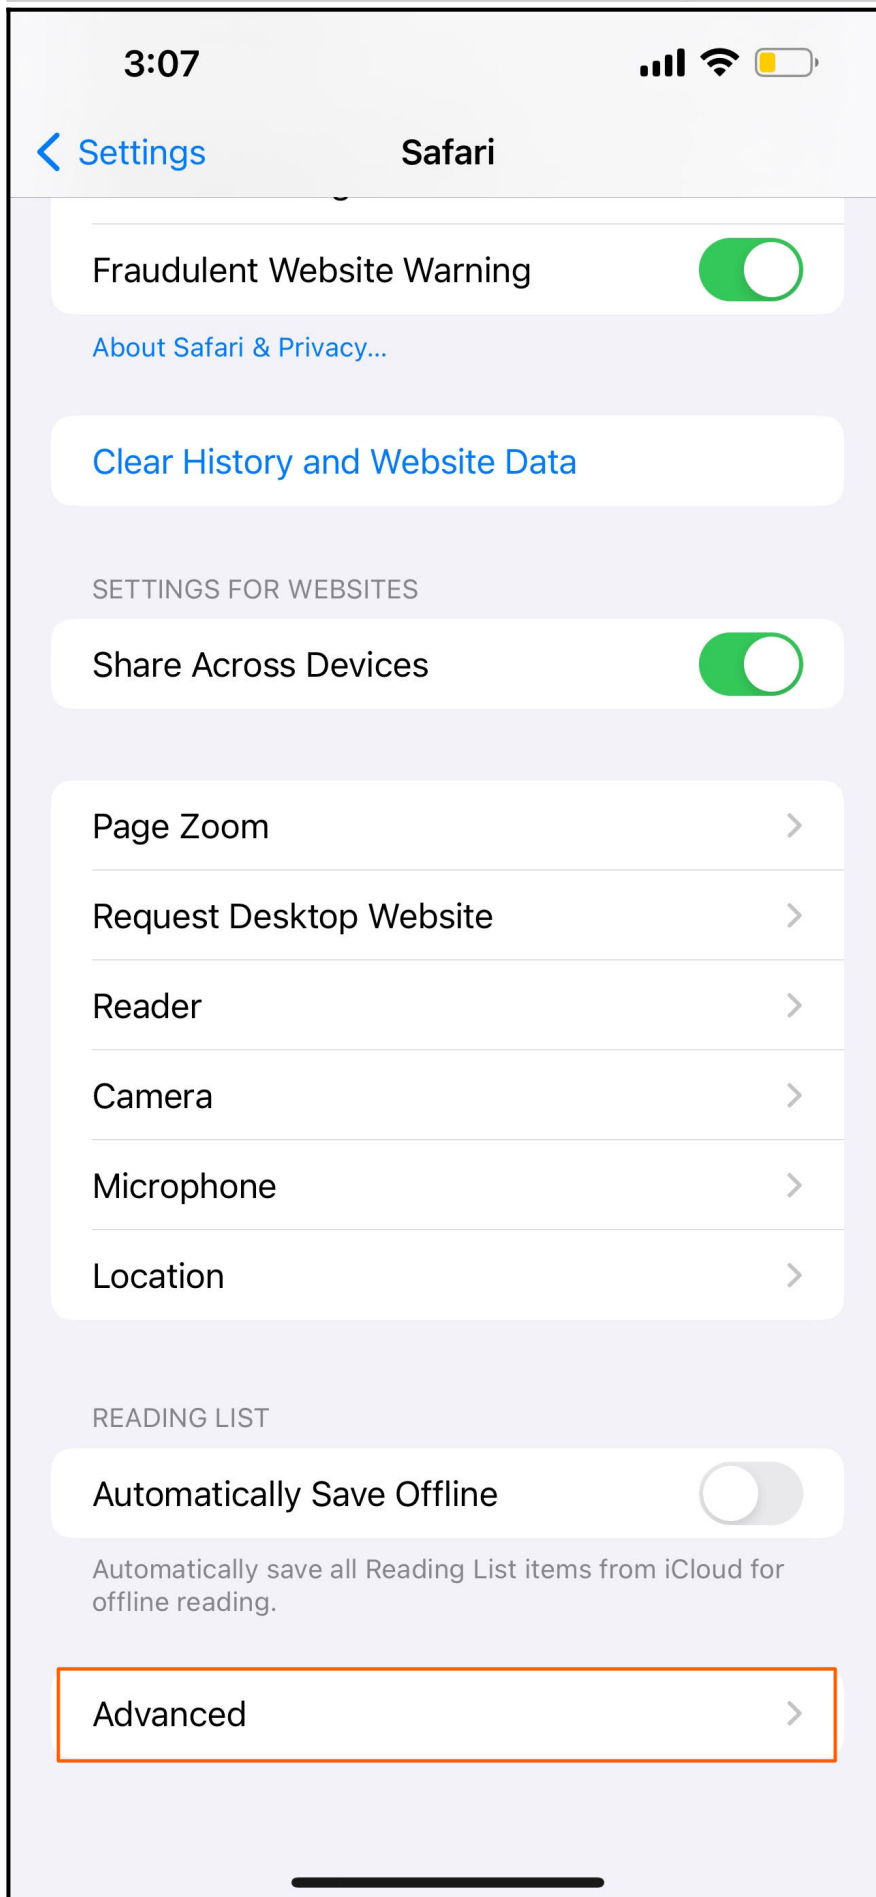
3:07

Settings

Safari

Fraudulent Website Warning

About Safari & Privacy...

Clear History and Website Data

SETTINGS FOR WEBSITES

Share Across Devices

Page Zoom

Request Desktop Website

Reader

Camera

Microphone

Location

READING LIST

Automatically Save Offline

Automatically save all Reading List items from iCloud for offline reading.

Advanced